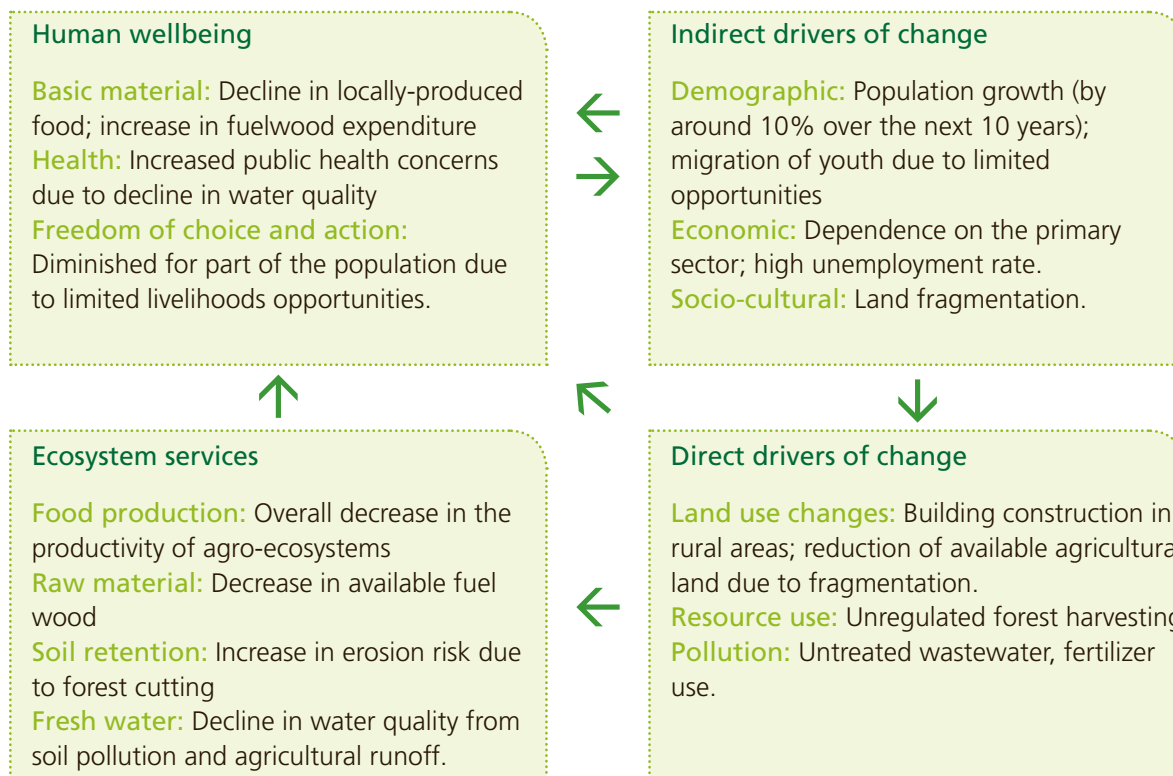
Human wellbeing

Basic material: Decline in locally-produced food; increase in fuelwood expenditure
Health: Increased public health concerns due to decline in water quality
Freedom of choice and action: Diminished for part of the population due to limited livelihoods opportunities.

Indirect drivers of change

Demographic: Population growth (by around 10% over the next 10 years); migration of youth due to limited opportunities
Economic: Dependence on the primary sector; high unemployment rate.
Socio-cultural: Land fragmentation.

Ecosystem services

Food production: Overall decrease in the productivity of agro-ecosystems
Raw material: Decrease in available fuel wood
Soil retention: Increase in erosion risk due to forest cutting
Fresh water: Decline in water quality from soil pollution and agricultural runoff.

Direct drivers of change

Land use changes: Building construction in rural areas; reduction of available agricultura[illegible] land due to fragmentation.
Resource use: Unregulated forest harvesting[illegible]
Pollution: Untreated wastewater, fertilizer use.